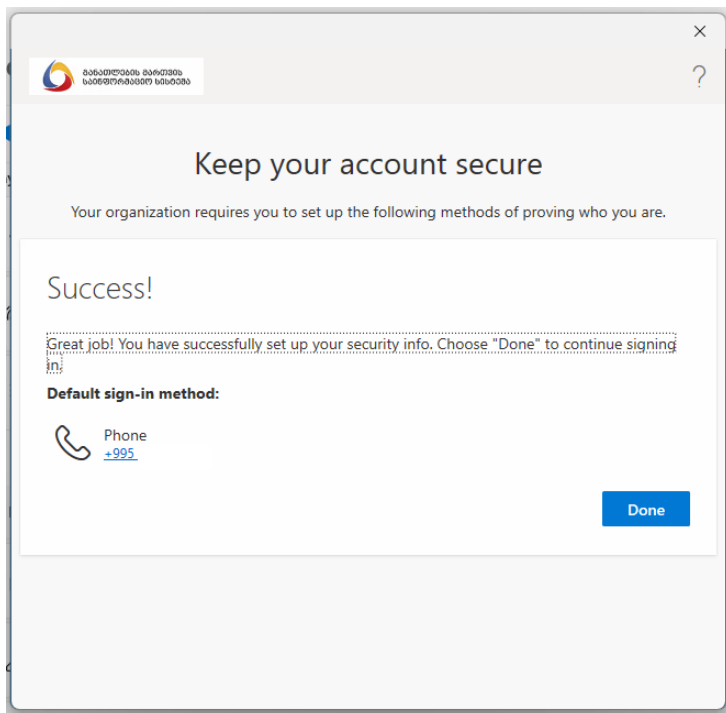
განათლების მართვის საინფორმაციო სისტემა

?

Keep your account secure

Your organization requires you to set up the following methods of proving who you are.

Success!

Great job! You have successfully set up your security info. Choose "Done" to continue signing in.

Default sign-in method:

Phone
+995

Done